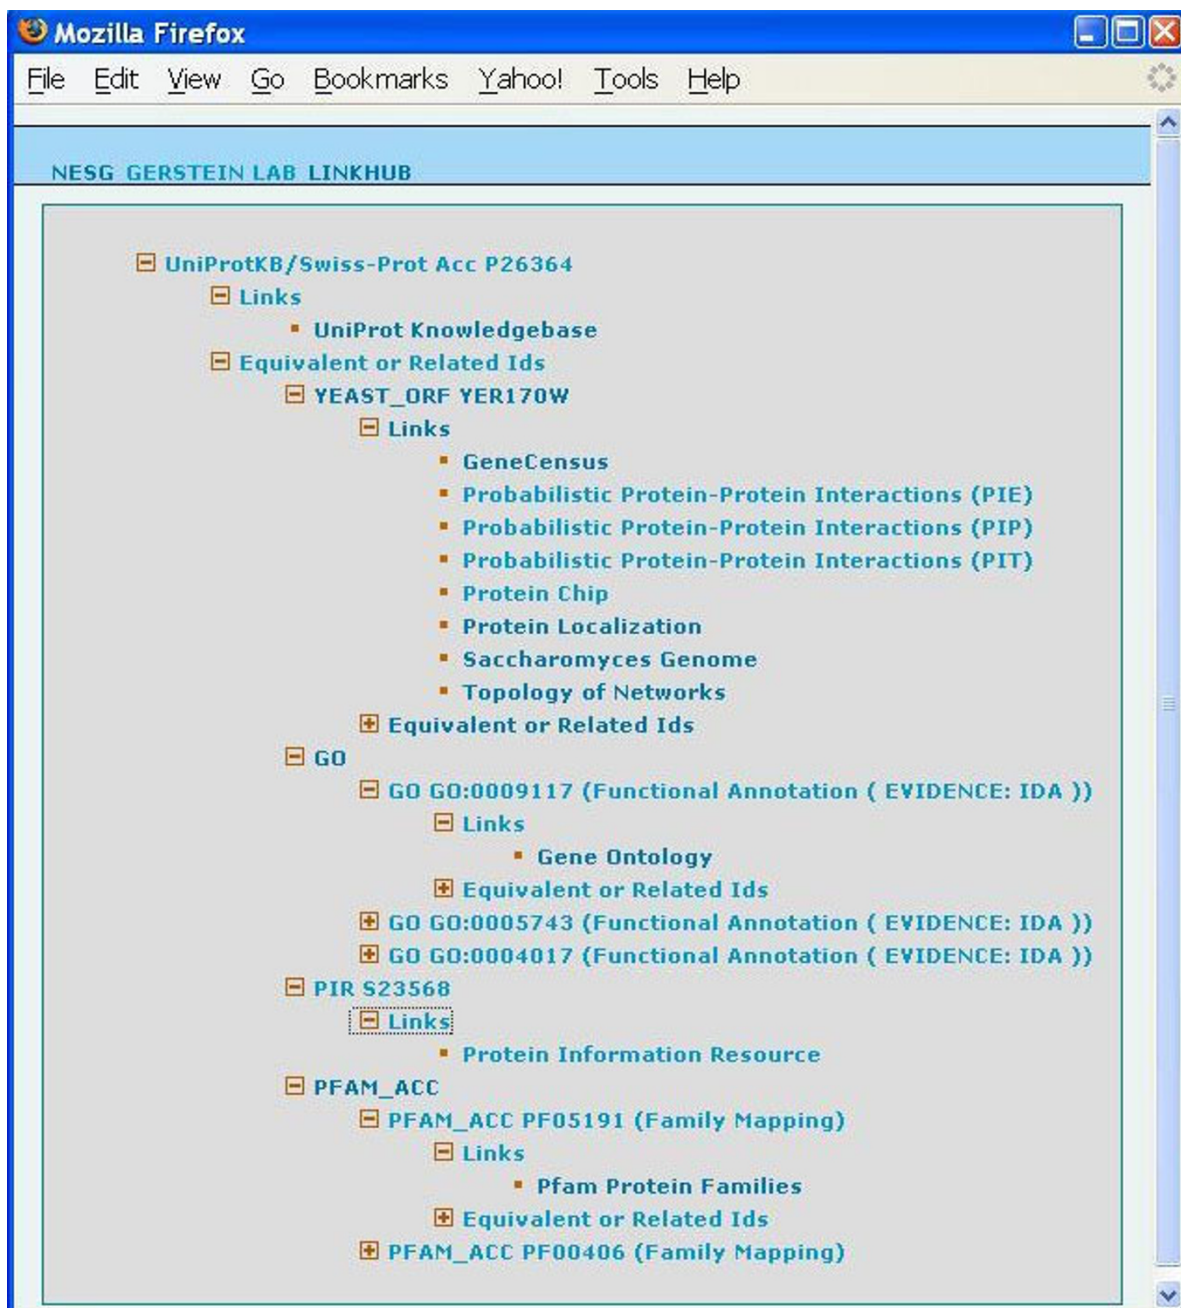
Mozilla Firefox

File Edit View Go Bookmarks Yahoo! Tools Help

NESG GERSTEIN LAB LINKHUB

⊟ UniProtKB/Swiss-Prot Acc P26364
⊟ Links
▪ UniProt Knowledgebase
⊟ Equivalent or Related Ids
⊟ YEAST_ORF YER170W
⊟ Links
▪ GeneCensus
▪ Probabilistic Protein-Protein Interactions (PIE)
▪ Probabilistic Protein-Protein Interactions (PIP)
▪ Probabilistic Protein-Protein Interactions (PIT)
▪ Protein Chip
▪ Protein Localization
▪ Saccharomyces Genome
▪ Topology of Networks
⊞ Equivalent or Related Ids
⊟ GO
⊟ GO GO:0009117 (Functional Annotation ( EVIDENCE: IDA ))
⊟ Links
▪ Gene Ontology
⊞ Equivalent or Related Ids
⊞ GO GO:0005743 (Functional Annotation ( EVIDENCE: IDA ))
⊞ GO GO:0004017 (Functional Annotation ( EVIDENCE: IDA ))
⊟ PIR S23568
⊟ Links
▪ Protein Information Resource
⊟ PFAM_ACC
⊟ PFAM_ACC PF05191 (Family Mapping)
⊟ Links
▪ Pfam Protein Families
⊞ Equivalent or Related Ids
⊞ PFAM_ACC PF00406 (Family Mapping)